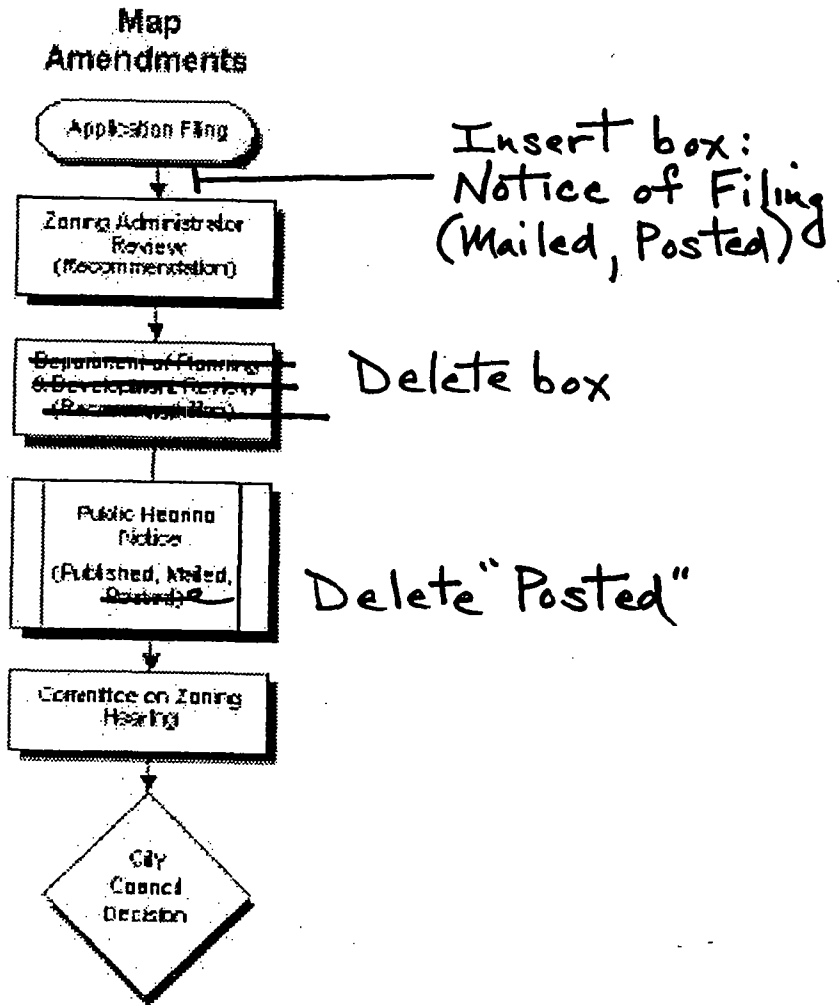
Map Amendments

Application Filing

Insert box: Notice of Filing (Mailed, Posted)

Zoning Administrator Review (Recommendation)

Department of Planning & Development Review (Recommendation)

Delete box

Public Hearing Notice (Published, Mailed, Posted)

Delete "Posted"

Committee on Zoning Hearing

City Council Decision